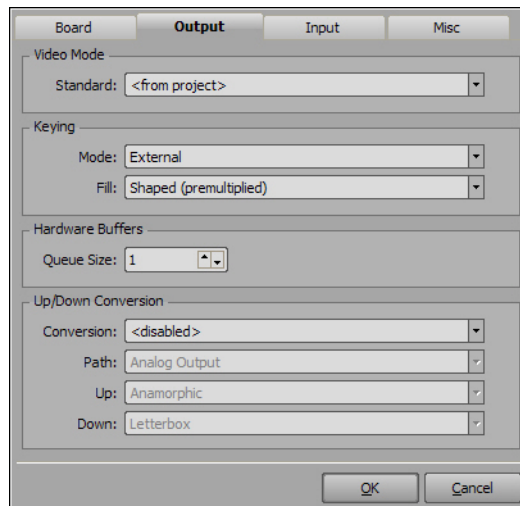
Board Output Input Misc

Video Mode

Standard: <from project>

Keying

Mode: External

Fill: Shaped (premultiplied)

Hardware Buffers

Queue Size: 1

Up/Down Conversion

Conversion: <disabled>

Path: Analog Output

Up: Anamorphic

Down: Letterbox

OK Cancel